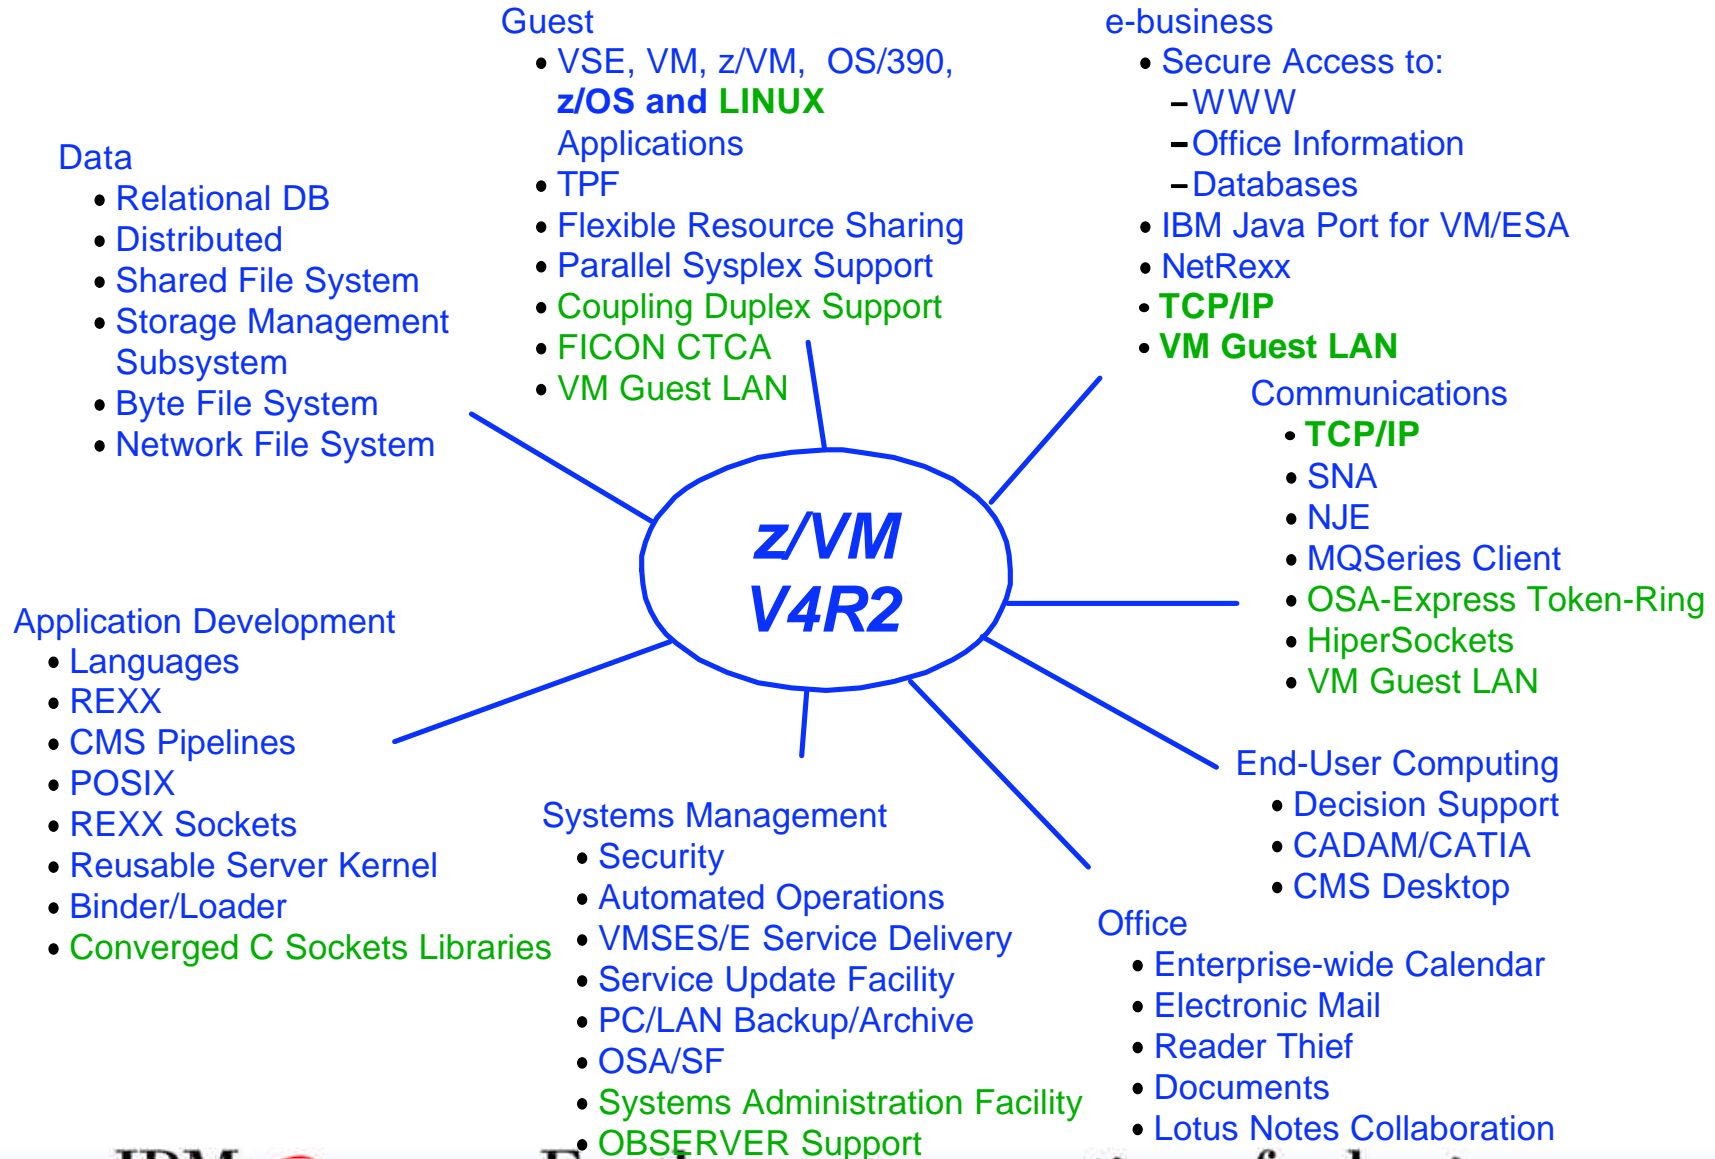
Guest
• VSE, VM, z/VM, OS/390, z/OS and LINUX Applications
• TPF
• Flexible Resource Sharing
• Parallel Sysplex Support
• Coupling Duplex Support
• FICON CTCA
• VM Guest LAN

e-business
• Secure Access to:
–WWW
–Office Information
–Databases
• IBM Java Port for VM/ESA
• NetRexx
• TCP/IP
• VM Guest LAN

Data
• Relational DB
• Distributed
• Shared File System
• Storage Management Subsystem
• Byte File System
• Network File System

Communications
• TCP/IP
• SNA
• NJE
• MQSeries Client
• OSA-Express Token-Ring
• HiperSockets
• VM Guest LAN

z/VM V4R2

Application Development
• Languages
• REXX
• CMS Pipelines
• POSIX
• REXX Sockets
• Reusable Server Kernel
• Binder/Loader
• Converged C Sockets Libraries

End-User Computing
• Decision Support
• CADAM/CATIA
• CMS Desktop

Systems Management
• Security
• Automated Operations
• VMSES/E Service Delivery
• Service Update Facility
• PC/LAN Backup/Archive
• OSA/SF
• Systems Administration Facility
• OBSERVER Support

Office
• Enterprise-wide Calendar
• Electronic Mail
• Reader Thief
• Documents
• Lotus Notes Collaboration

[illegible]